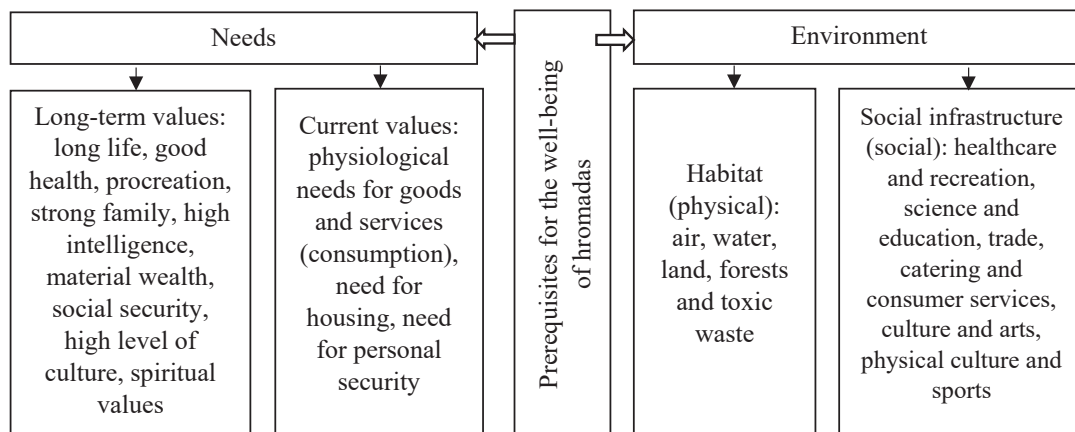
Needs

Prerequisites for the well-being of hromadas

Environment

Long-term values: long life, good health, procreation, strong family, high intelligence, material wealth, social security, high level of culture, spiritual values

Current values: physiological needs for goods and services (consumption), need for housing, need for personal security

Habitat (physical): air, water, land, forests and toxic waste

Social infrastructure (social): healthcare and recreation, science and education, trade, catering and consumer services, culture and arts, physical culture and sports